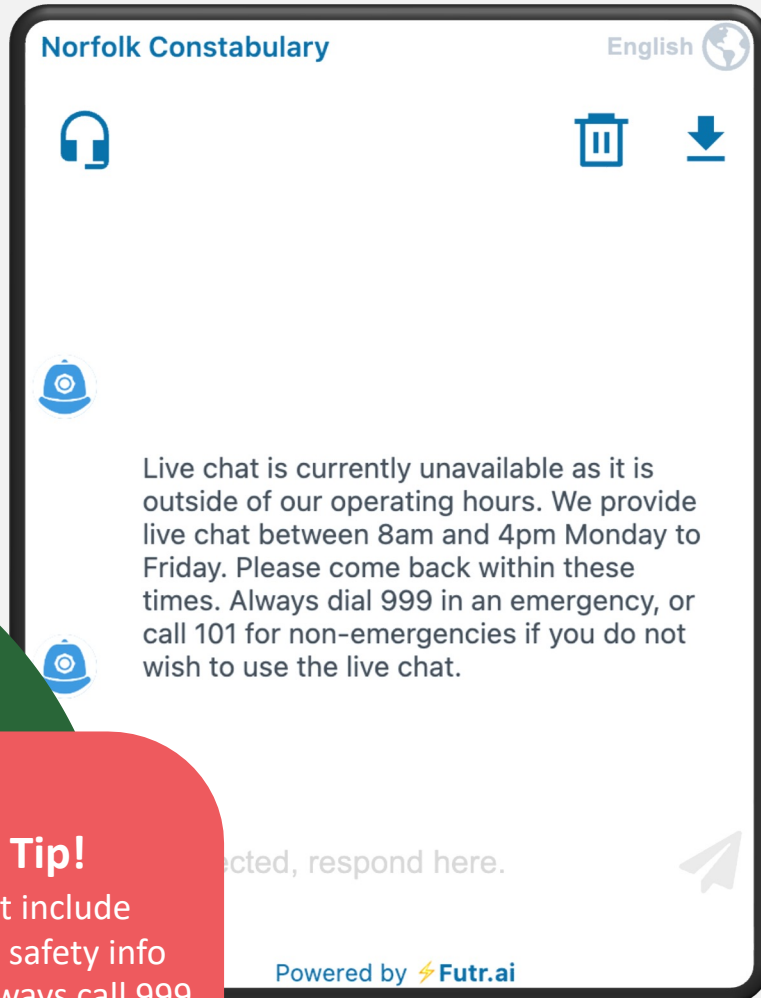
Norfolk Constabulary

English

Live chat is currently unavailable as it is outside of our operating hours. We provide live chat between 8am and 4pm Monday to Friday. Please come back within these times. Always dial 999 in an emergency, or call 101 for non-emergencies if you do not wish to use the live chat.

Tip!

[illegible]t include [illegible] safety info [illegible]ways call 999

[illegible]ected, respond here.

Powered by Futr.ai